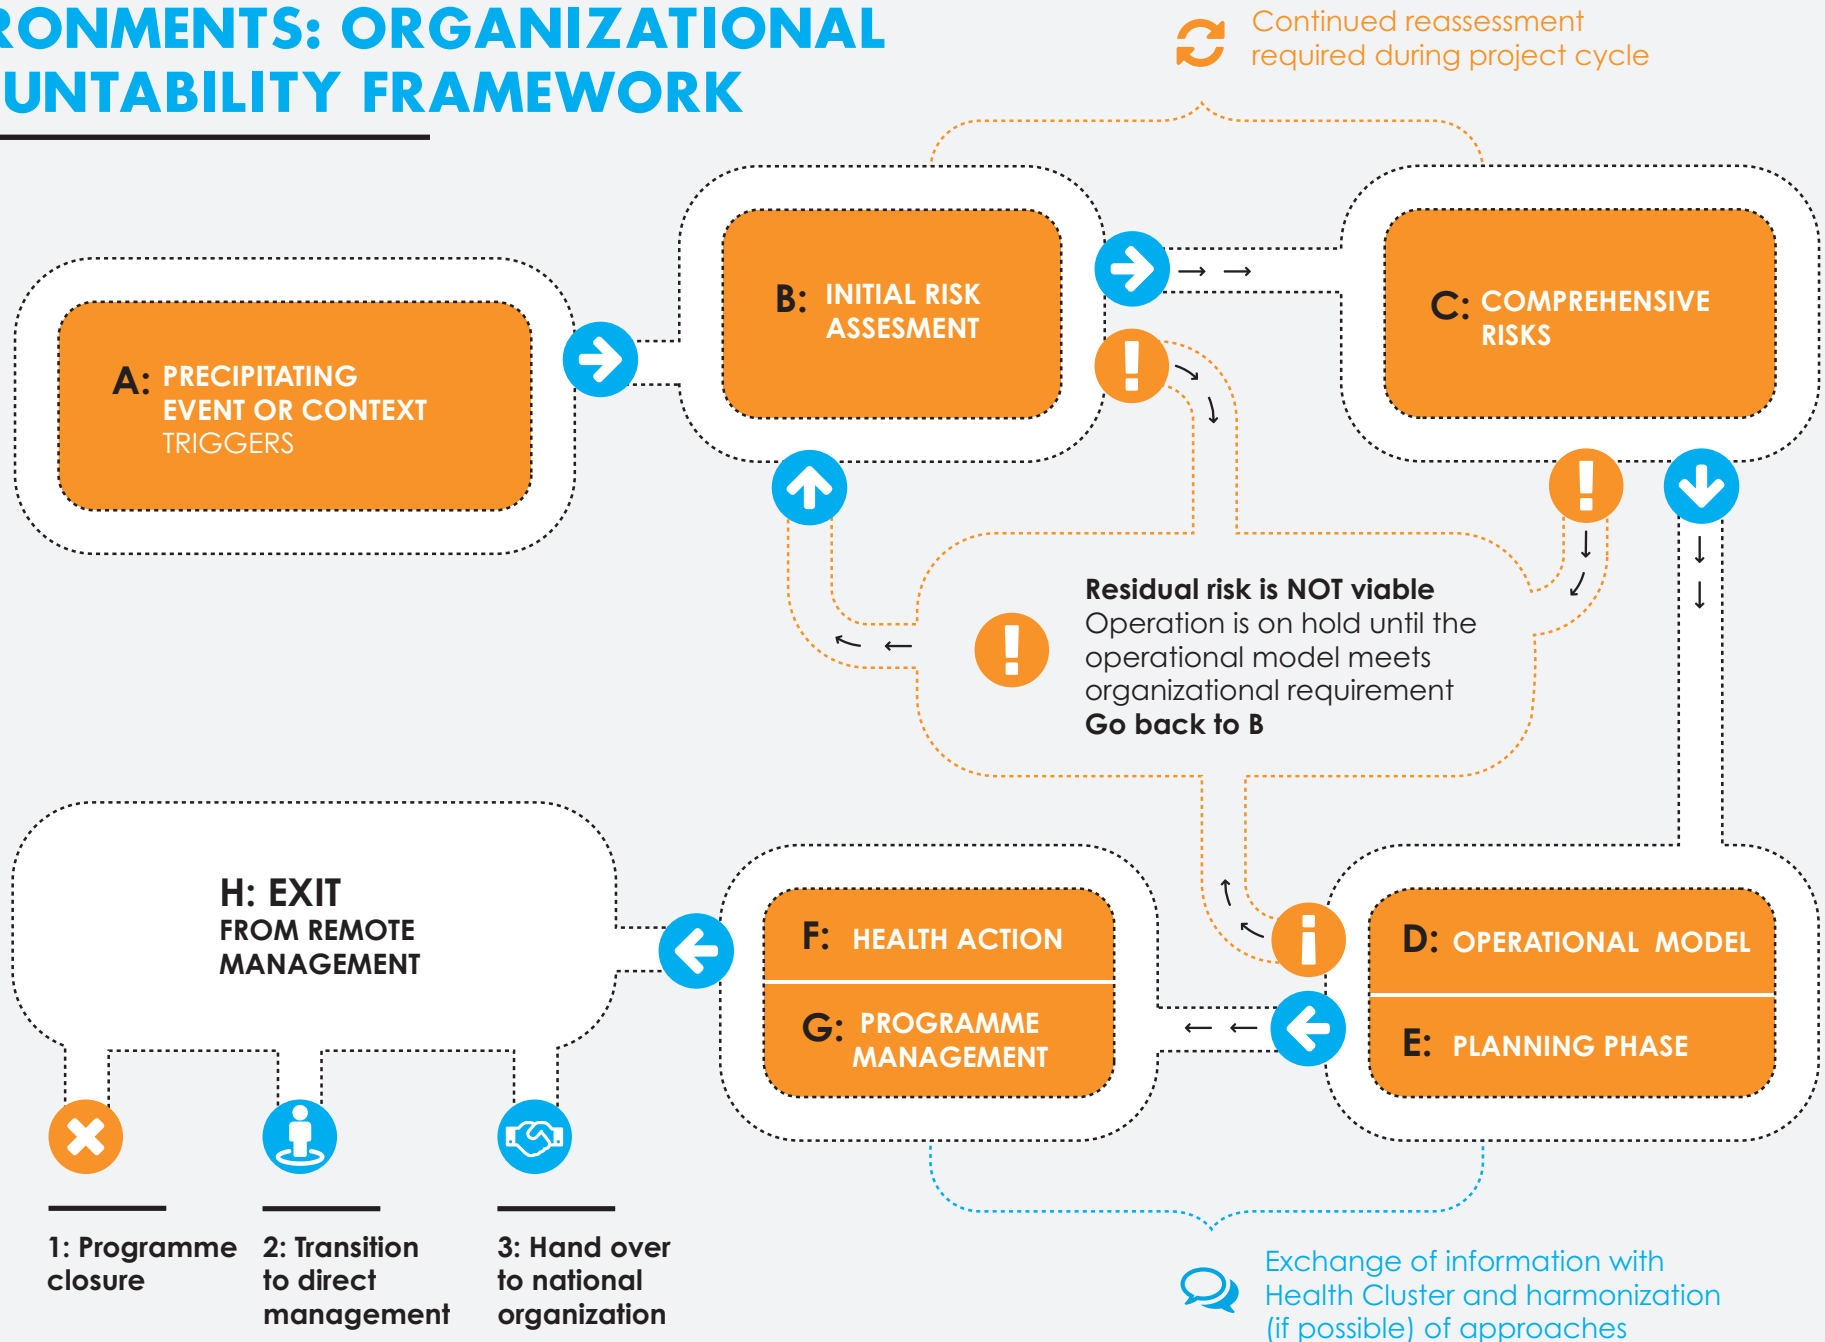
RONMENTS: ORGANIZATIONAL
UNTABILITY FRAMEWORK

Continued reassessment required during project cycle

A: PRECIPITATING EVENT OR CONTEXT TRIGGERS

B: INITIAL RISK ASSESMENT

C: COMPREHENSIVE RISKS

Residual risk is NOT viable
Operation is on hold until the operational model meets organizational requirement
Go back to B

H: EXIT
FROM REMOTE MANAGEMENT

F: HEALTH ACTION

G: PROGRAMME MANAGEMENT

D: OPERATIONAL MODEL

E: PLANNING PHASE

1: Programme closure

2: Transition to direct management

3: Hand over to national organization

Exchange of information with Health Cluster and harmonization (if possible) of approaches